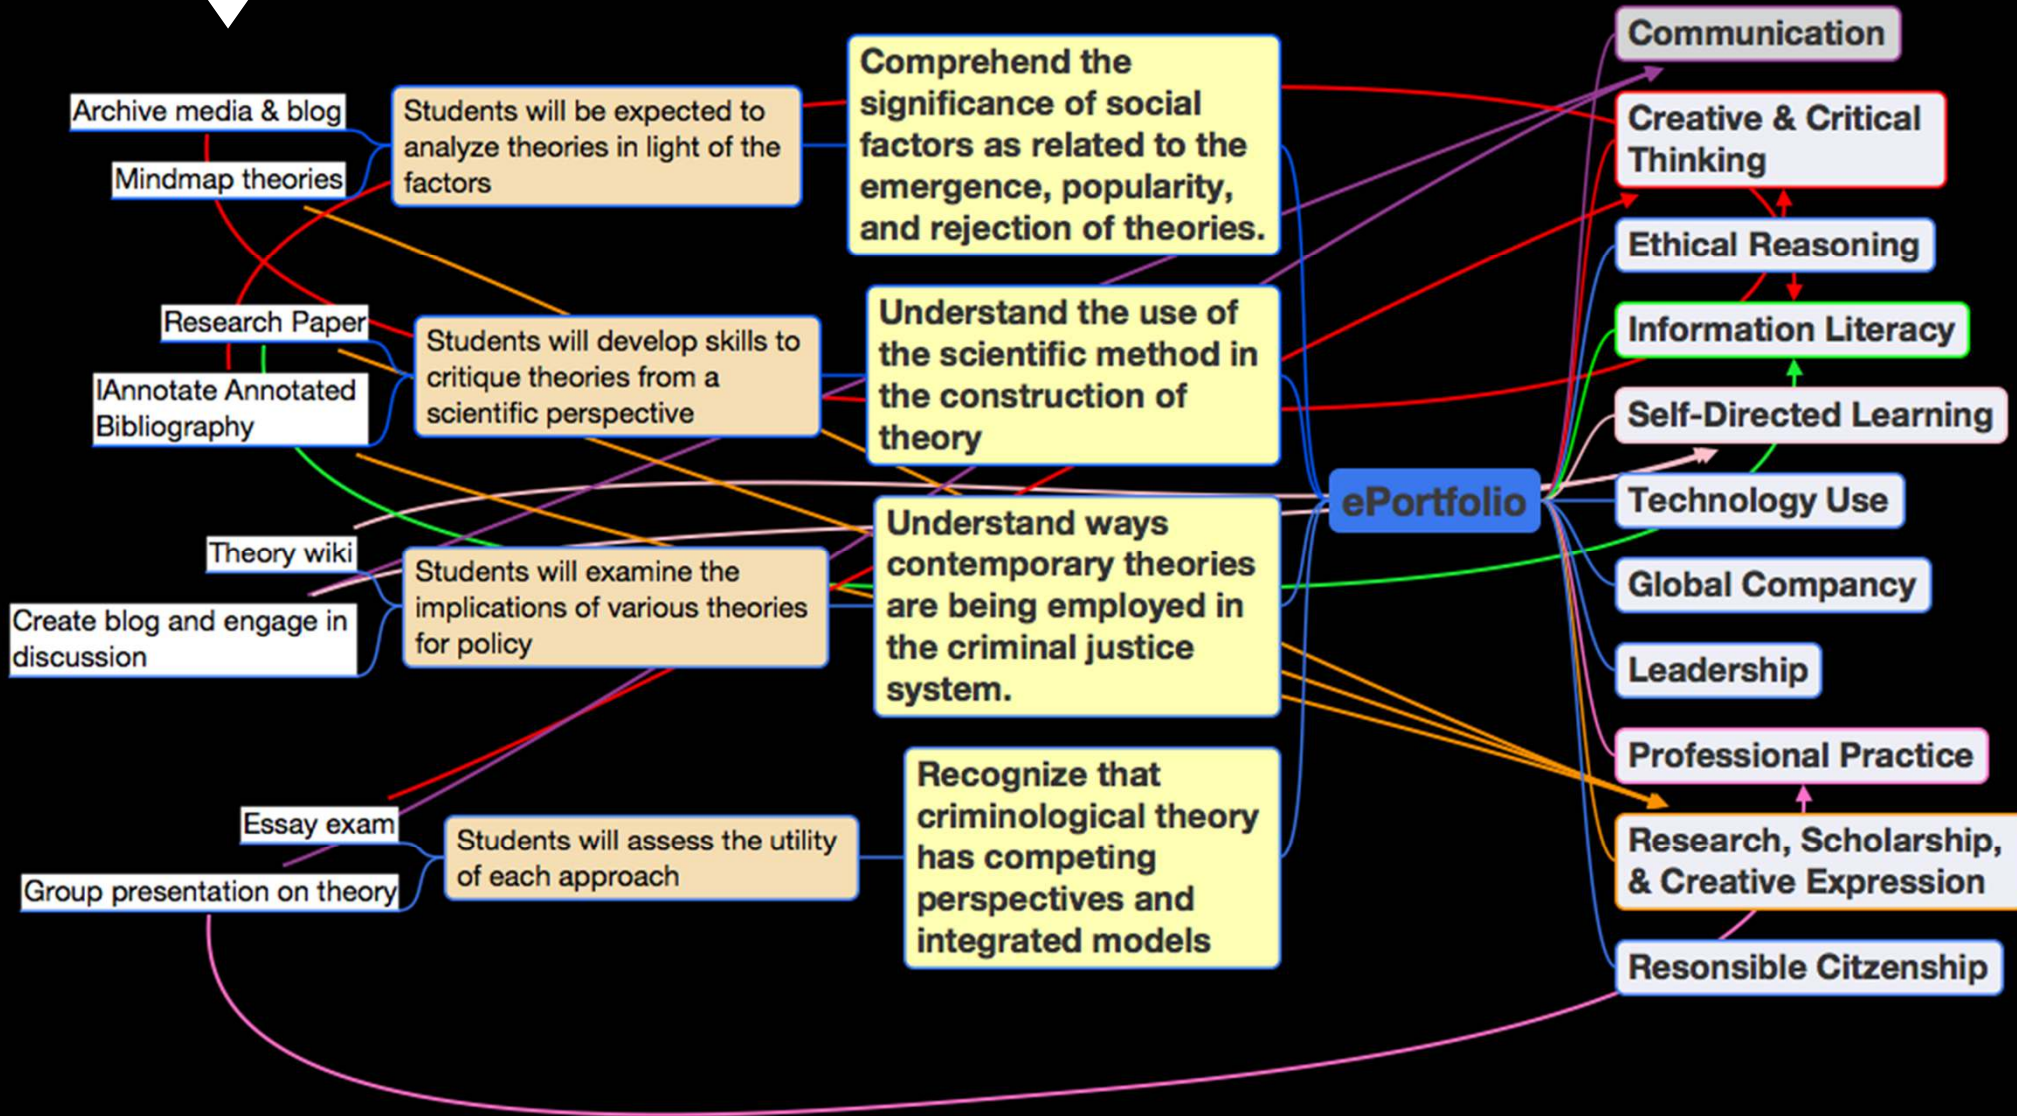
Archive media & blog

Mindmap theories

Research Paper

IAnnotate Annotated Bibliography

Theory wiki

Create blog and engage in discussion

Essay exam

Group presentation on theory

Students will be expected to analyze theories in light of the factors

Students will develop skills to critique theories from a scientific perspective

Students will examine the implications of various theories for policy

Students will assess the utility of each approach

Comprehend the significance of social factors as related to the emergence, popularity, and rejection of theories.

Understand the use of the scientific method in the construction of theory

Understand ways contemporary theories are being employed in the criminal justice system.

Recognize that criminological theory has competing perspectives and integrated models

ePortfolio

Communication

Creative & Critical Thinking

Ethical Reasoning

Information Literacy

Self-Directed Learning

Technology Use

Global Compancy

Leadership

Professional Practice

Research, Scholarship, & Creative Expression

Resonsible Citzenship